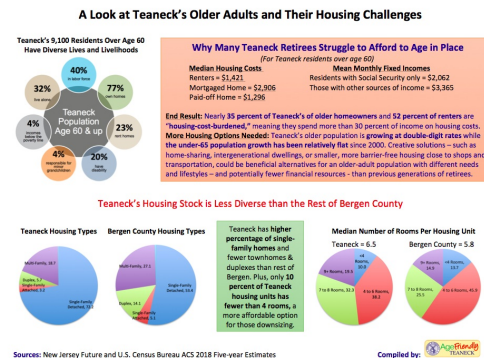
A Look at Teaneck's Older Adults and Their Housing Challenges

Teaneck's 9,100 Residents Over Age 60 Have Diverse Lives and Livelihoods

40% in labor force

77% are homeowners

23% rent homes

20% have disability

4% responsible for own grandchildren

4% incomes below the poverty line

32% live alone

Teaneck Population Age 60 & up

Why Many Teaneck Retirees Struggle to Afford to Age in Place
(For Teaneck residents over age 60)

Median Housing Costs
Renters = $1,421
Mortgaged Home = $2,906
Paid-off Home = $1,296

Mean Monthly Fixed Incomes
Residents with Social Security only = $2,062
Those with other sources of income = $3,365

End Result: Nearly 35 percent of Teaneck's of older homeowners and 52 percent of renters are "housing-cost-burdened," meaning they spend more than 30 percent of income on housing costs.
More Housing Options Needed: Teaneck's older population is growing at double-digit rates while the under-65 population growth has been relatively flat since 2000. Creative solutions – such as home-sharing, intergenerational dwellings, or smaller, more barrier-free housing close to shops and transportation, could be beneficial alternatives for an older-adult population with different needs and lifestyles – and potentially fewer financial resources - than previous generations of retirees.

Teaneck's Housing Stock is Less Diverse than the Rest of Bergen County

Teaneck Housing Types
Multi-Family, 18.7
Duplex, 5.7
Single-Family Attached, 2.2
Single-Family Detached, 73.1

Bergen County Housing Types
Multi-Family, 27.1
Duplex, 14.1
Single-Family Attached, 5.1
Single-Family Detached, 53.4

Teaneck has higher percentage of single-family homes and fewer townhomes & duplexes than rest of Bergen. Plus, only 10 percent of Teaneck housing units has fewer than 4 rooms, a more affordable option for those downsizing.

Median Number of Rooms Per Housing Unit
Teaneck = 6.5
<4 Rooms, 10.0
8+ Rooms, 19.5
7 to 8 Rooms, 32.3
4 to 6 Rooms, 38.2

Bergen County = 5.8
8+ Rooms, 14.9
<4 Rooms, 13.7
7 to 8 Rooms, 25.5
4 to 6 Rooms, 45.9

Sources: New Jersey Future and U.S. Census Bureau ACS 2018 Five-year Estimates

Compiled by:
AgeFriendly TEANECK